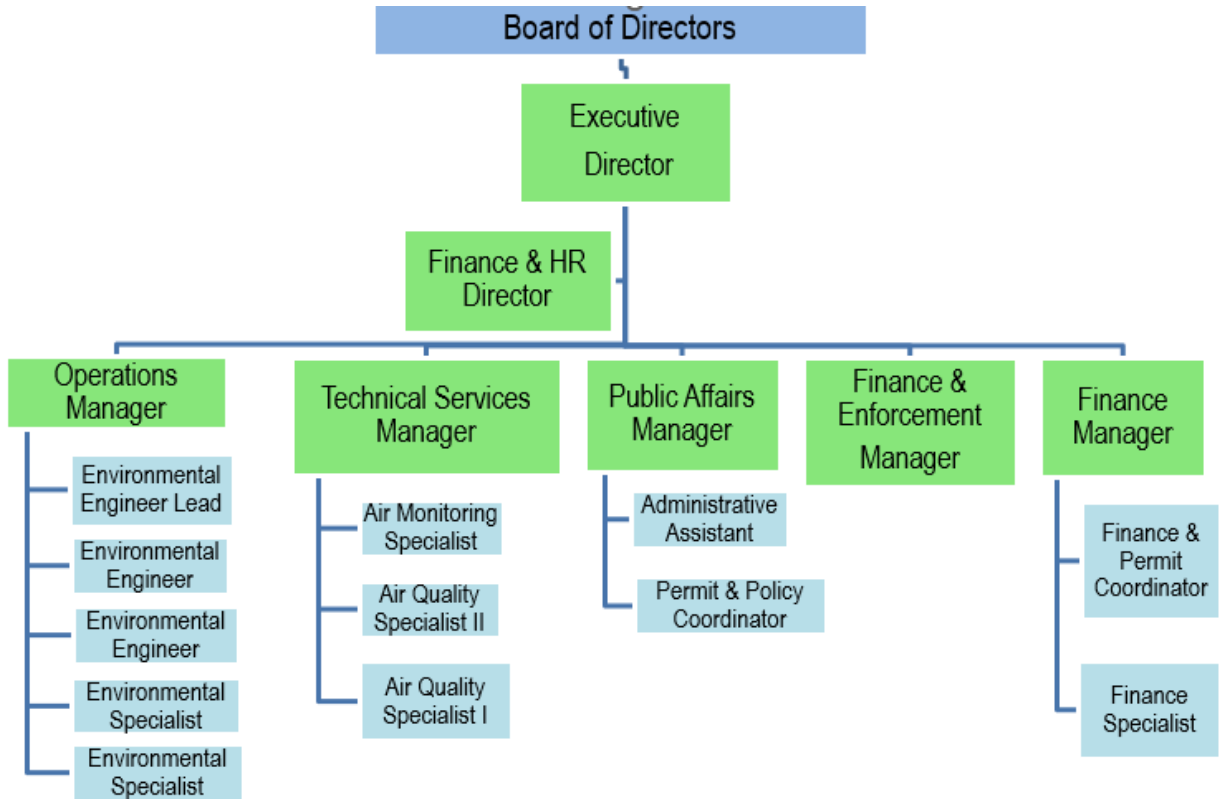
Board of Directors

Executive Director

Finance & HR Director

Operations Manager

Environmental Engineer Lead

Environmental Engineer

Environmental Engineer

Environmental Specialist

Environmental Specialist

Technical Services Manager

Air Monitoring Specialist

Air Quality Specialist II

Air Quality Specialist I

Public Affairs Manager

Administrative Assistant

Permit & Policy Coordinator

Finance & Enforcement Manager

Finance Manager

Finance & Permit Coordinator

Finance Specialist